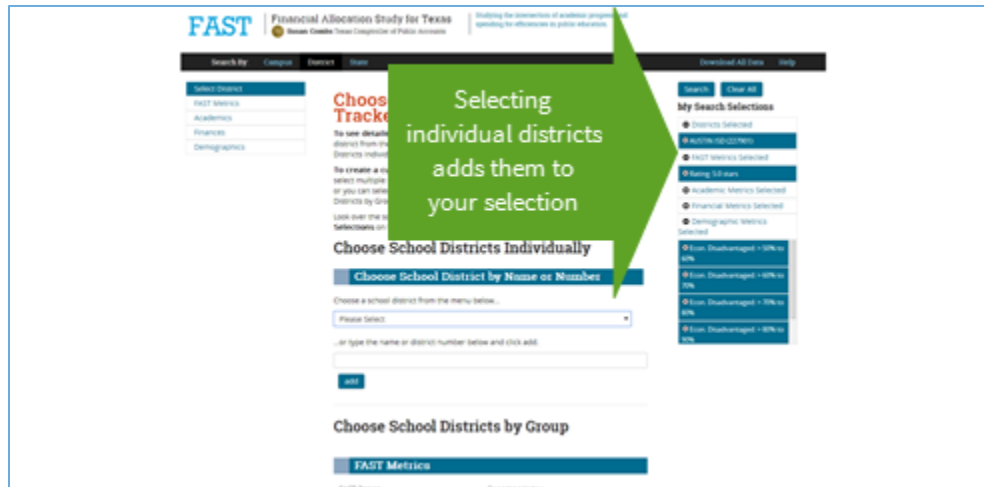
FAST
Financial Allocation Study for Texas
Susan Combs Texas Comptroller of Public Accounts
Studying the intersection of academic progress and spending for efficiencies in public education

Search By: Campus District State
Download All Data Help

Select District
FAST Metrics
Academics
Finances
Demographics

Choose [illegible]
Tracke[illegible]

To see detaile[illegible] district from th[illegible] Districts indivi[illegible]

To create a cu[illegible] select multiple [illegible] or you can sele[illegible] Districts by Gro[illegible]

Look over the s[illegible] Selections on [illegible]

Selecting individual districts adds them to your selection

Choose School Districts Individually

Choose School District by Name or Number

Choose a school district from the menu below...

Please Select

...or type the name or district number below and click add.

add

Choose School Districts by Group

FAST Metrics

Search Clear All

My Search Selections

Districts Selected
AUSTIN ISD (227901)
FAST Metrics Selected
Rating 5.0 stars
Academic Metrics Selected
Financial Metrics Selected
Demographic Metrics Selected
Econ. Disadvantaged > 50% to 60%
Econ. Disadvantaged > 60% to 70%
Econ. Disadvantaged > 70% to 80%
Econ. Disadvantaged > 80% to 90%